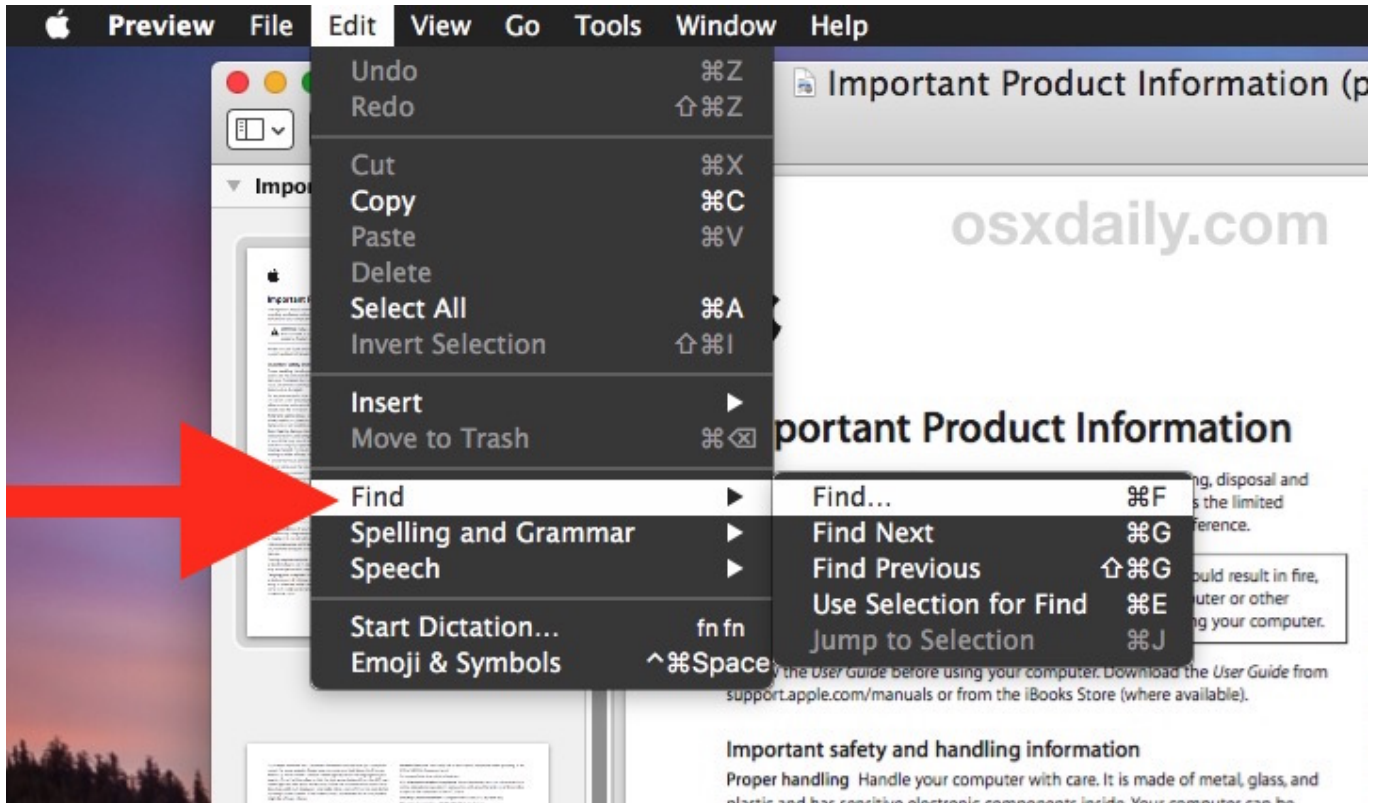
Preview File Edit View Go Tools Window Help

Undo ⌘Z
Redo ⇧⌘Z
Cut ⌘X
Copy ⌘C
Paste ⌘V
Delete
Select All ⌘A
Invert Selection ⇧⌘I
Insert ▶
Move to Trash ⌘⌫
Find ▶
Spelling and Grammar ▶
Speech ▶
Start Dictation... fn fn
Emoji & Symbols ^⌘Space

Find... ⌘F
Find Next ⌘G
Find Previous ⇧⌘G
Use Selection for Find ⌘E
Jump to Selection ⌘J

Important Product Information (p

Impor

osxdaily.com

portant Product Information

ng, disposal and
s the limited
ference.

ould result in fire,
uter or other
ng your computer.

the User Guide before using your computer. Download the User Guide from support.apple.com/manuals or from the iBooks Store (where available).

Important safety and handling information

Proper handling Handle your computer with care. It is made of metal, glass, and
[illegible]